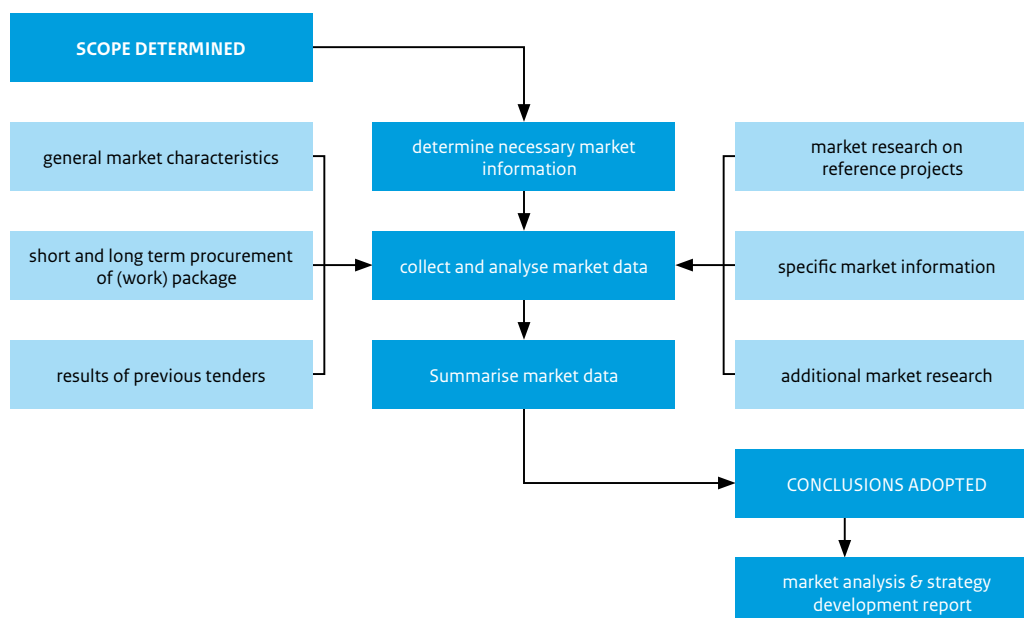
SCOPE DETERMINED

general market characteristics

short and long term procurement of (work) package

results of previous tenders

determine necessary market information

collect and analyse market data

Summarise market data

market research on reference projects

specific market information

additional market research

CONCLUSIONS ADOPTED

market analysis & strategy development report